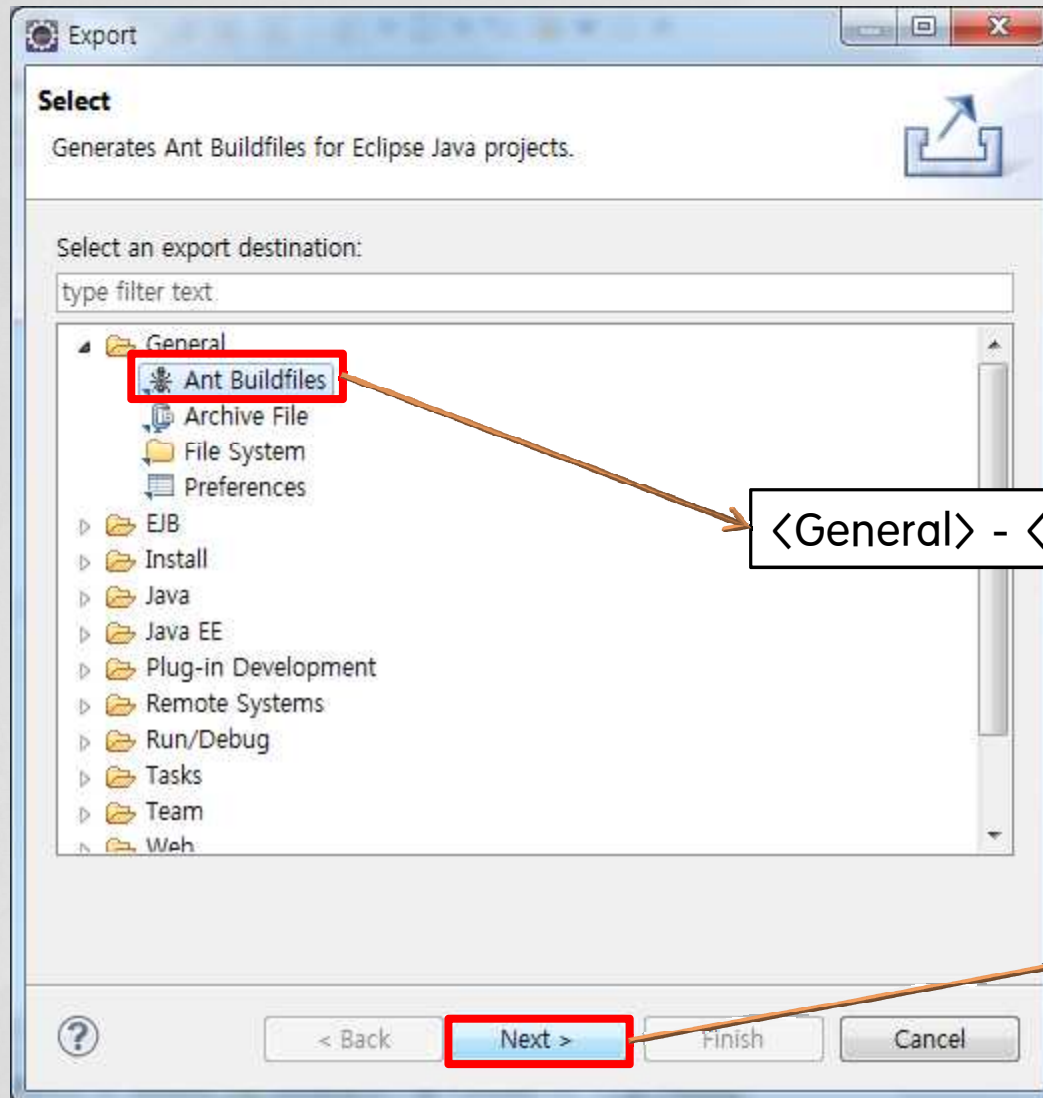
Export

Select

Generates Ant Buildfiles for Eclipse Java projects.

Select an export destination:

type filter text

General
Ant Buildfiles
Archive File
File System
Preferences
EJB
Install
Java
Java EE
Plug-in Development
Remote Systems
Run/Debug
Tasks
Team
Web

<General> - <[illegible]

?

< Back

Next >

Finish

Cancel